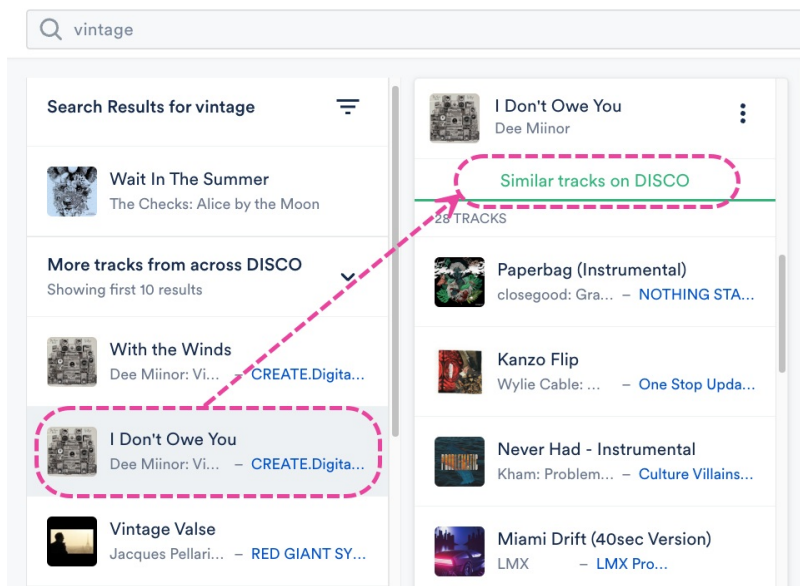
vintage

Search Results for vintage

Wait In The Summer
The Checks: Alice by the Moon

More tracks from across DISCO
Showing first 10 results

With the Winds
Dee Miinor: Vi... – CREATE.Digita...

I Don't Owe You
Dee Miinor: Vi... – CREATE.Digita...

Vintage Valse
Jacques Pellari... – RED GIANT SY...

I Don't Owe You
Dee Miinor

Similar tracks on DISCO

28 TRACKS

Paperbag (Instrumental)
closegood: Gra... – NOTHING STA...

Kanzo Flip
Wylie Cable: ... – One Stop Upda...

Never Had - Instrumental
Kham: Problem... – Culture Villains...

Miami Drift (40sec Version)
LMX – LMX Pro...